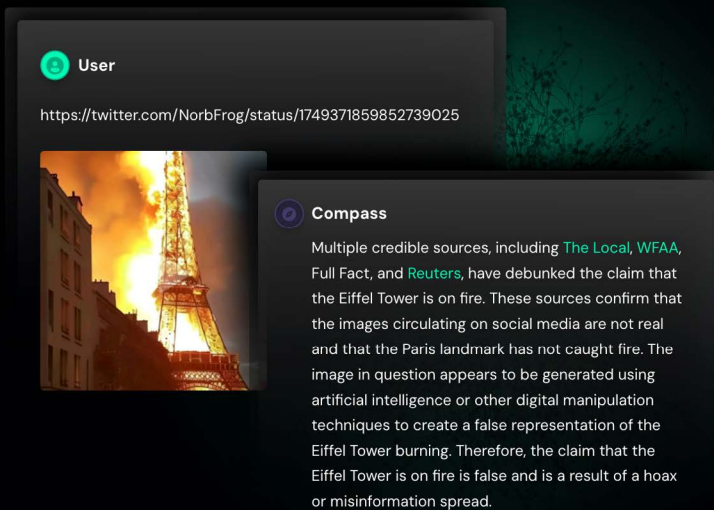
User

https://twitter.com/NorbFrog/status/1749371859852739025

Compass

Multiple credible sources, including The Local, WFAA, Full Fact, and Reuters, have debunked the claim that the Eiffel Tower is on fire. These sources confirm that the images circulating on social media are not real and that the Paris landmark has not caught fire. The image in question appears to be generated using artificial intelligence or other digital manipulation techniques to create a false representation of the Eiffel Tower burning. Therefore, the claim that the Eiffel Tower is on fire is false and is a result of a hoax or misinformation spread.